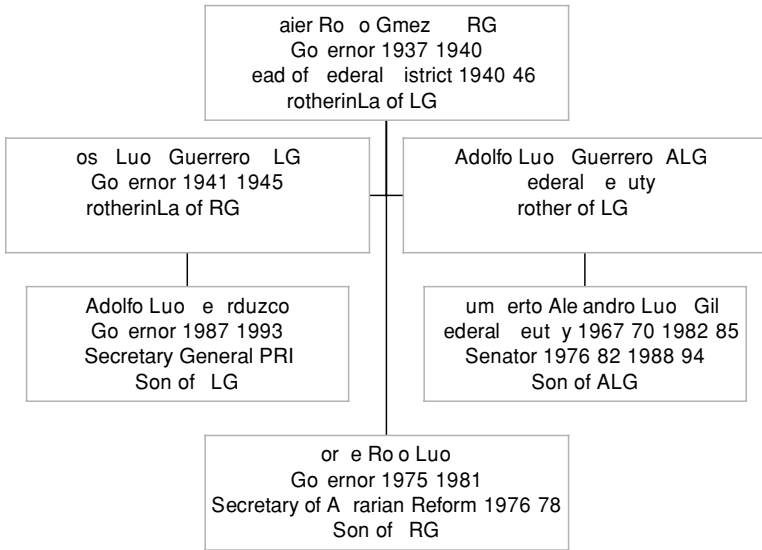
aier Ro o Gmez RG
Go ernor 1937 1940
ead of ederal istrict 1940 46
rotherinLa of LG

os Luo Guerrero LG
Go ernor 1941 1945
rotherinLa of RG

Adolfo Luo Guerrero ALG
ederal e uty
rother of LG

Adolfo Luo e rduzco
Go ernor 1987 1993
Secretary General PRI
Son of LG

um erto Ale andro Luo Gil
ederal eut y 1967 70 1982 85
Senator 1976 82 1988 94
Son of ALG

or e Ro o Luo
Go ernor 1975 1981
Secretary of A rarian Reform 1976 78
Son of RG